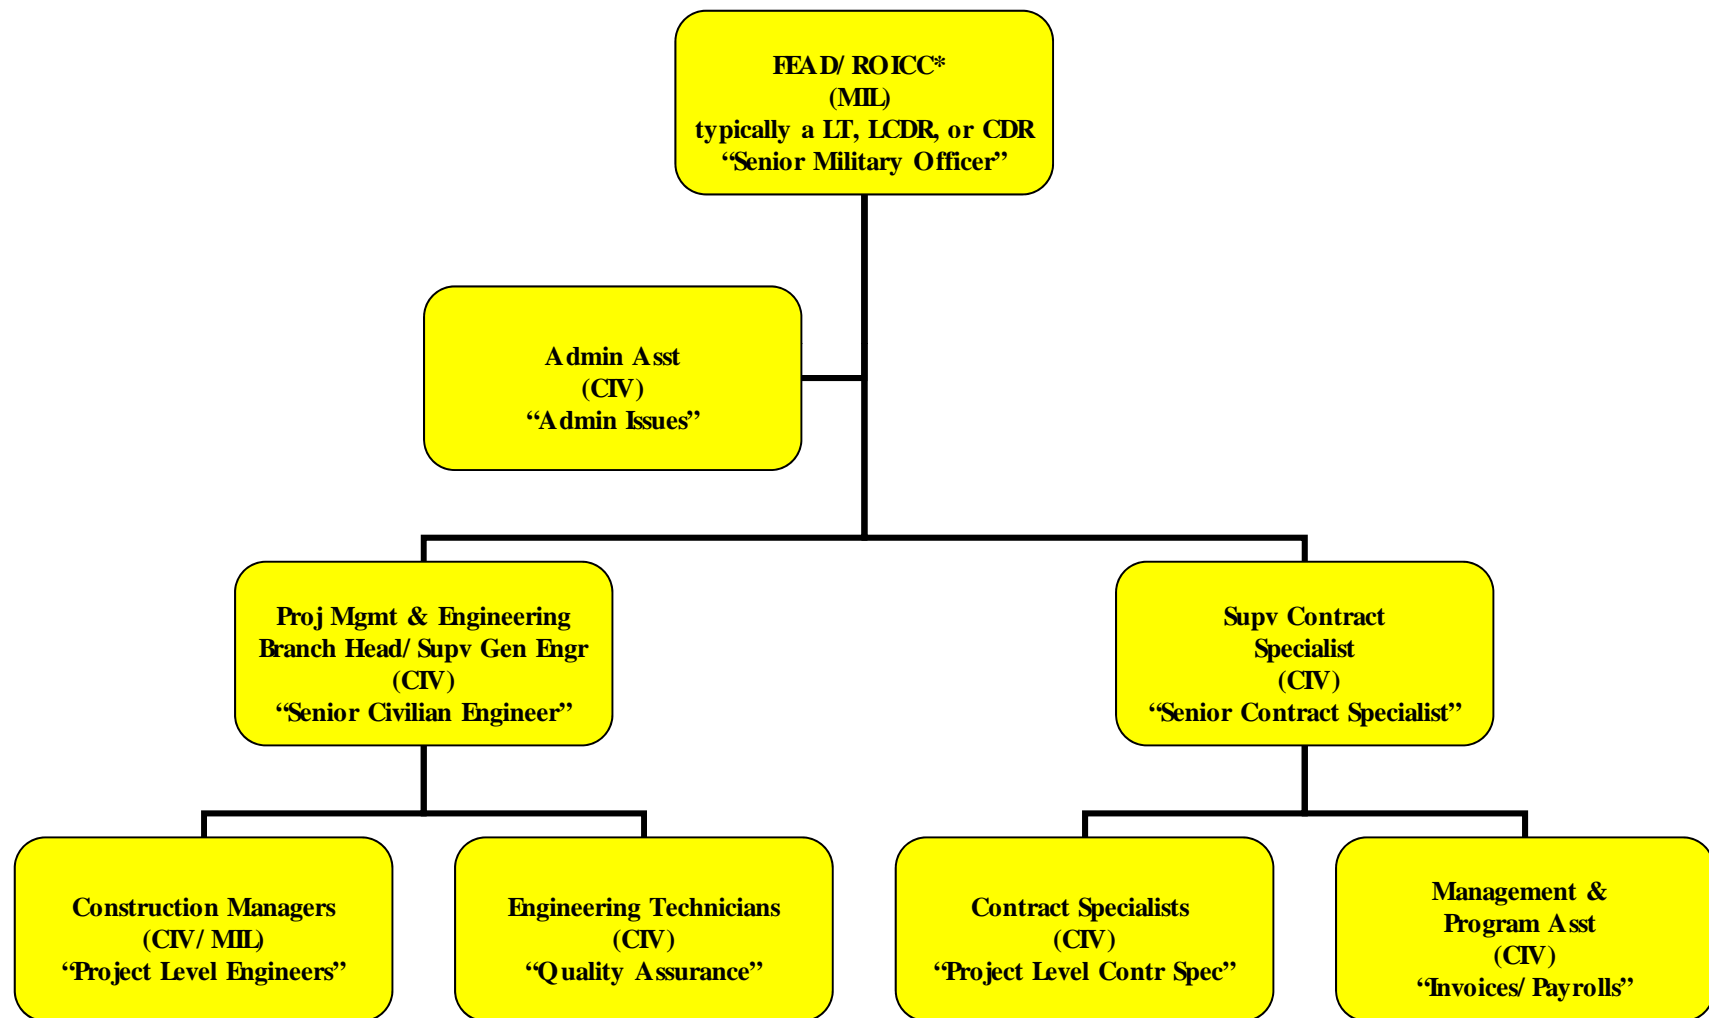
FEAD/ ROICC*
(MIL)
typically a LT, LCDR, or CDR
“Senior Military Officer”

Admin Asst
(CIV)
“Admin Issues”

Proj Mgmt & Engineering
Branch Head/ Supv Gen Engr
(CIV)
“Senior Civilian Engineer”

Supv Contract
Specialist
(CIV)
“Senior Contract Specialist”

Construction Managers
(CIV/ MIL)
“Project Level Engineers”

Engineering Technicians
(CIV)
“Quality Assurance”

Contract Specialists
(CIV)
“Project Level Contr Spec”

Management &
Program Asst
(CIV)
“Invoices/ Payrolls”